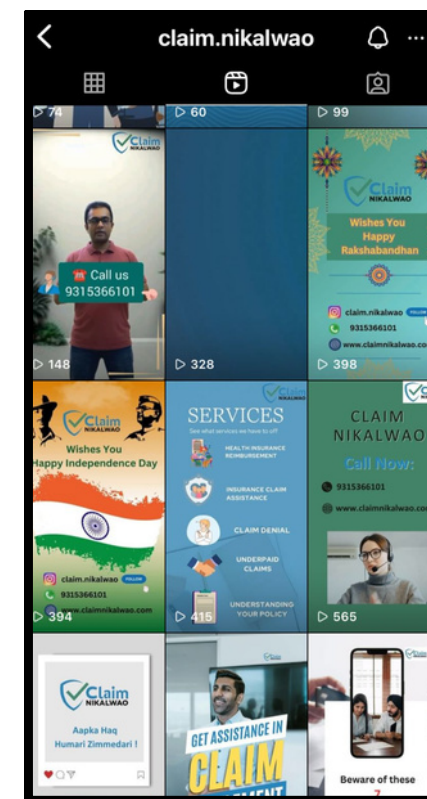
claim.nikalwao

▷ 74
▷ 60
▷ 99

Claim NIKALWAO
Call us 9315366101
▷ 148

▷ 328

Claim NIKALWAO
Wishes You Happy Rakshabandhan
claim.nikalwao FOLLOW
9315366101
www.claimnikalwao.co
▷ 398

Claim NIKALWAO
Wishes You Happy Independence Day
claim.nikalwao FOLLOW
9315366101
www.claimnikalwao.com
▷ 394

SERVICES
See what services we have to offer
HEALTH INSURANCE REIMBURSEMENT
INSURANCE CLAIM ASSISTANCE
CLAIM DENIAL
UNDERPAID CLAIMS
UNDERSTANDING YOUR POLICY
▷ 415

CLAIM NIKALWAO
Call Now:
9315366101
www.claimnikalwao.com
▷ 565

Claim NIKALWAO
Aapka Haq Humari Zimmedari !

GET ASSISTANCE IN CLAIM

Beware of these